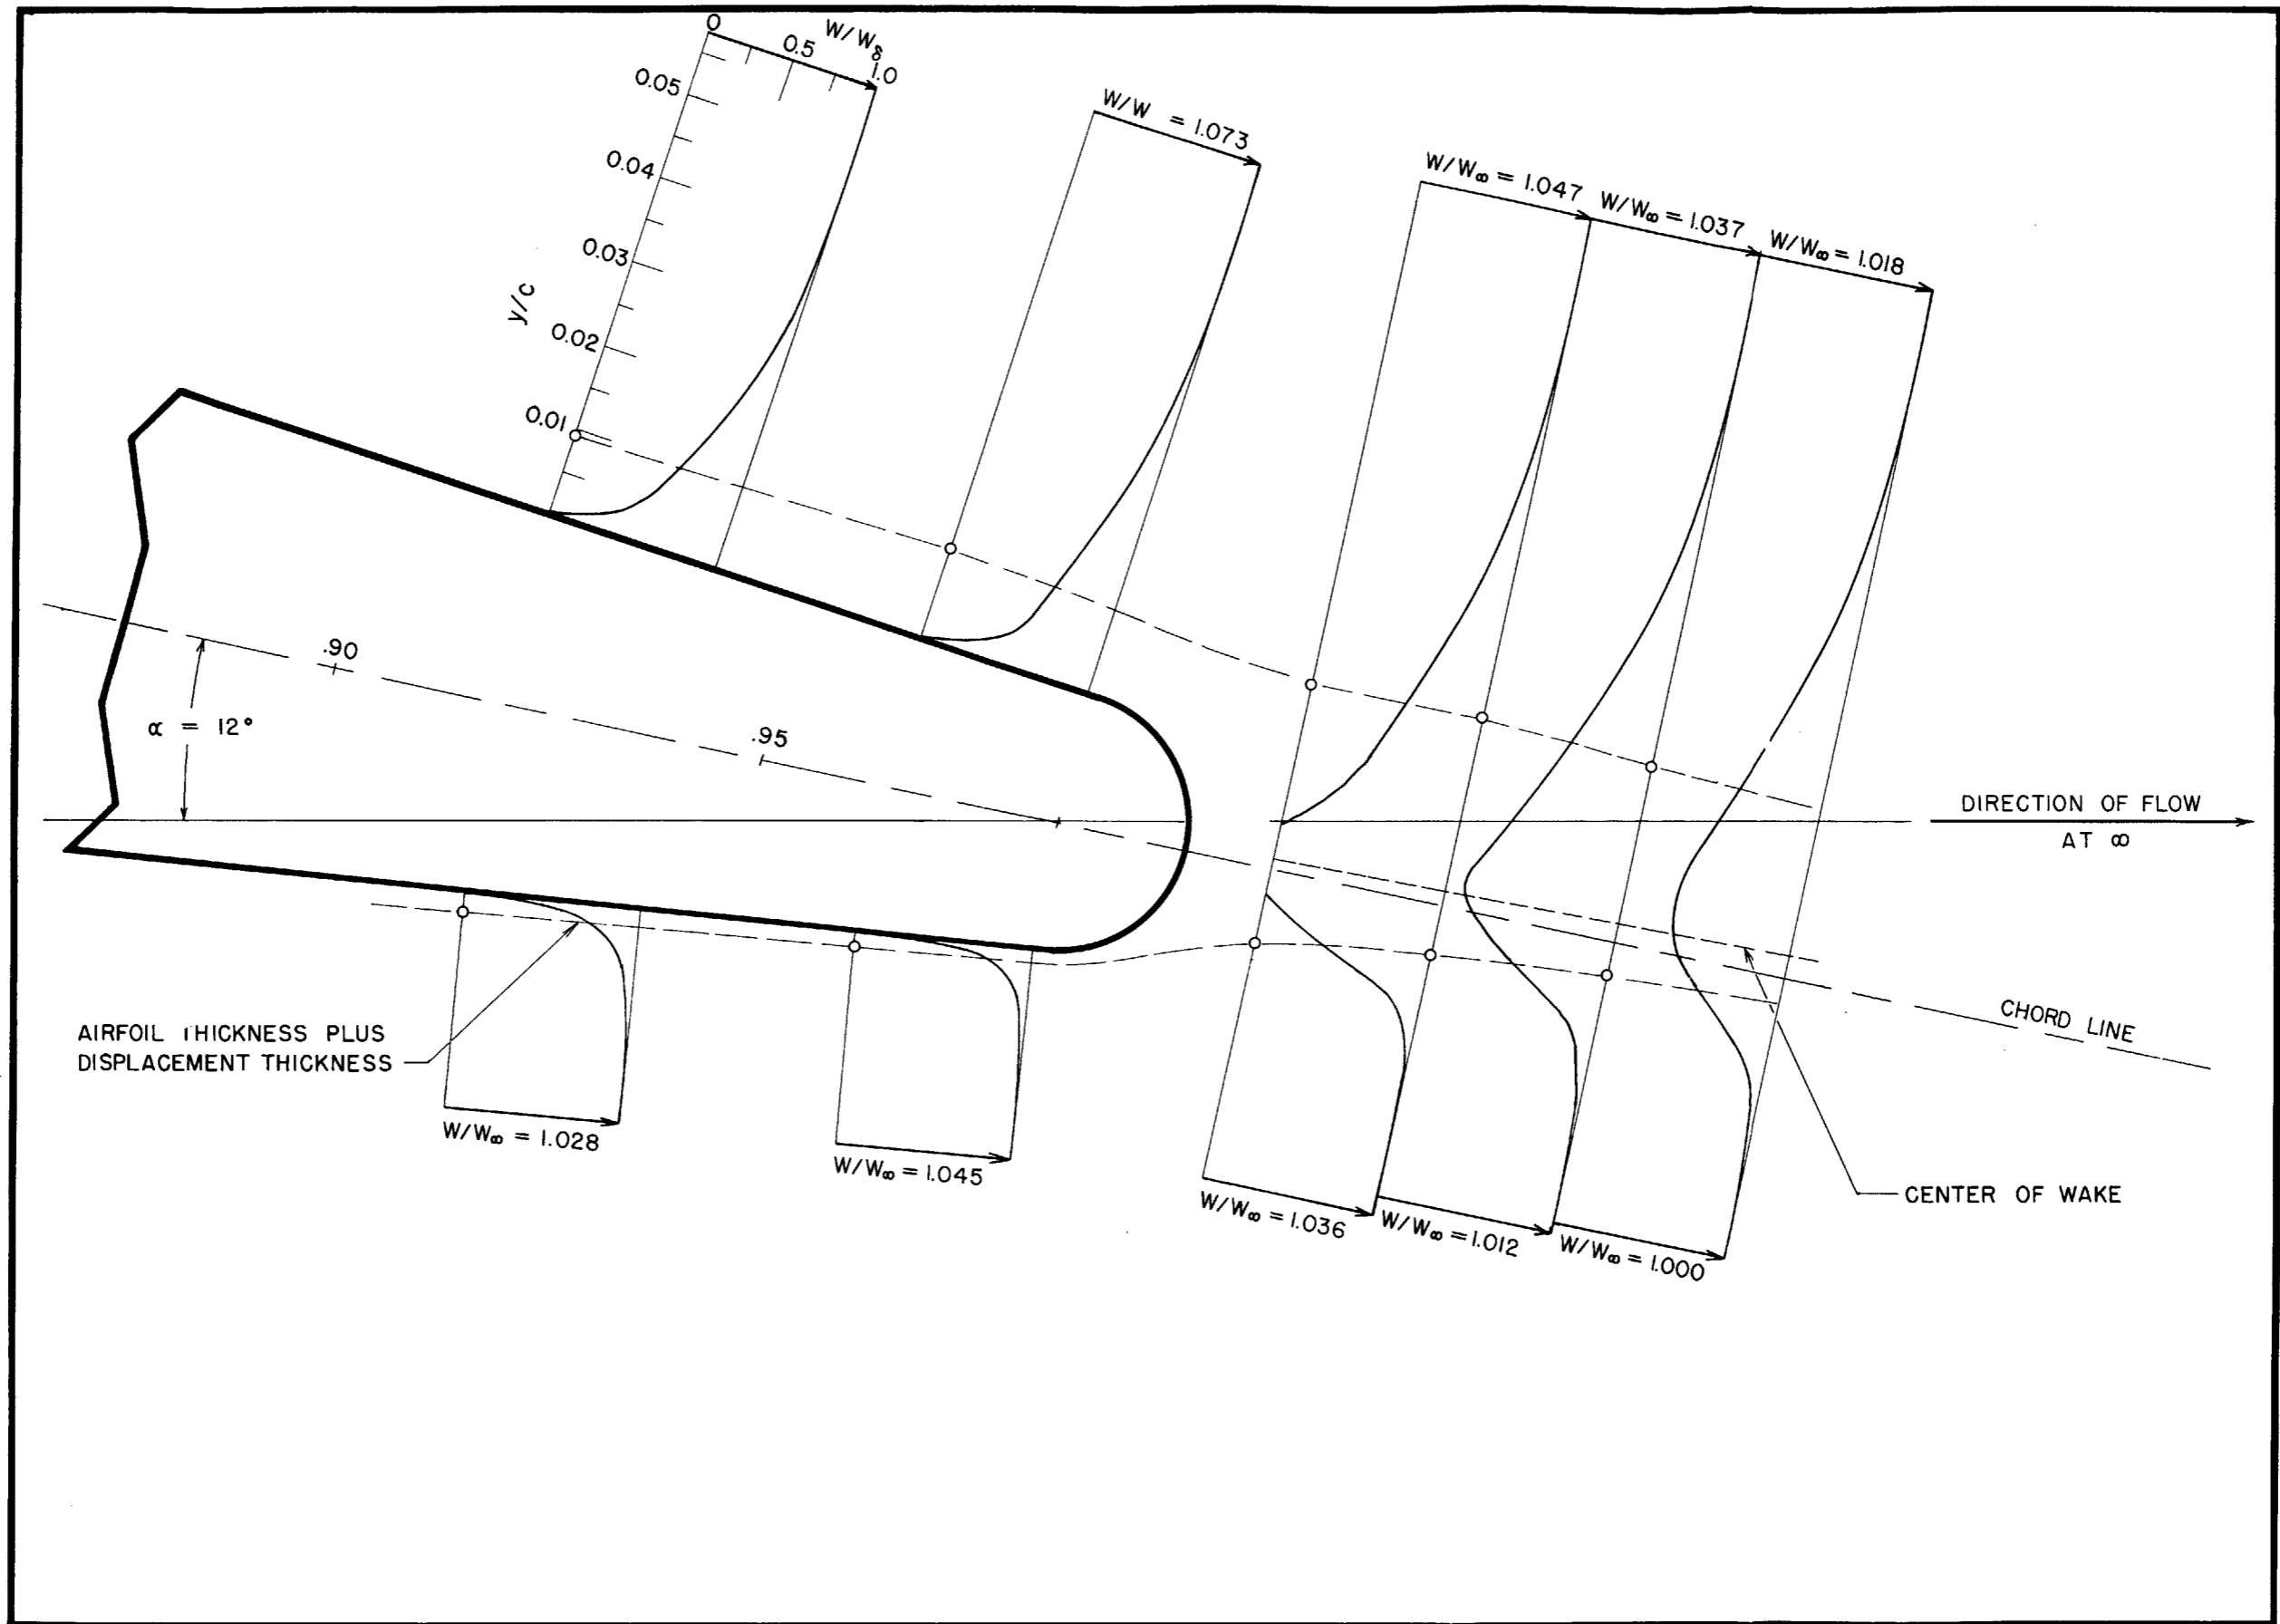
0
0.5
$W/W_\delta$
1.0
0.05
0.04
0.03
0.02
0.01
y/c

$W/W = 1.073$

$W/W_\infty = 1.047$
$W/W_\infty = 1.037$
$W/W_\infty = 1.018$

.90
$\alpha = 12°$
.95

DIRECTION OF FLOW
AT $\infty$

AIRFOIL THICKNESS PLUS
DISPLACEMENT THICKNESS

CHORD LINE

$W/W_\infty = 1.028$
$W/W_\infty = 1.045$
$W/W_\infty = 1.036$
$W/W_\infty = 1.012$
$W/W_\infty = 1.000$

CENTER OF WAKE